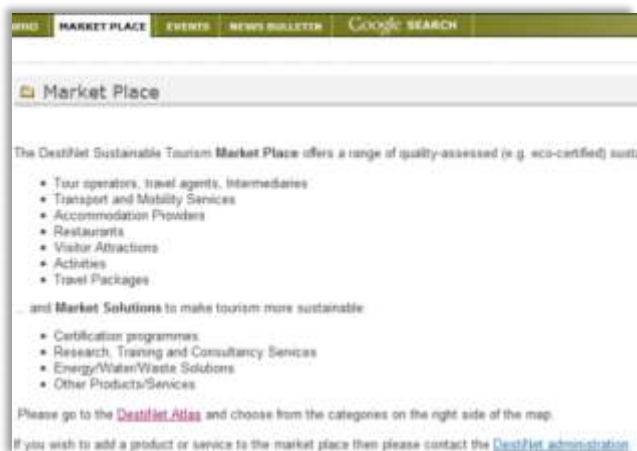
MND MARKET PLACE EVENTS NEWS BULLETIN Google SEARCH

Market Place

The DestiNet Sustainable Tourism Market Place offers a range of quality-assessed (e.g. eco-certified) sust

- Tour operators, travel agents, Intermediaries
- Transport and Mobility Services
- Accommodation Providers
- Restaurants
- Visitor Attractions
- Activities
- Travel Packages

... and Market Solutions to make tourism more sustainable:

- Certification programmes
- Research, Training and Consultancy Services
- Energy/Water/Waste Solutions
- Other Products/Services

Please go to the DestiNet Atlas and choose from the categories on the right side of the map.

If you wish to add a product or service to the market place then please contact the DestiNet administration